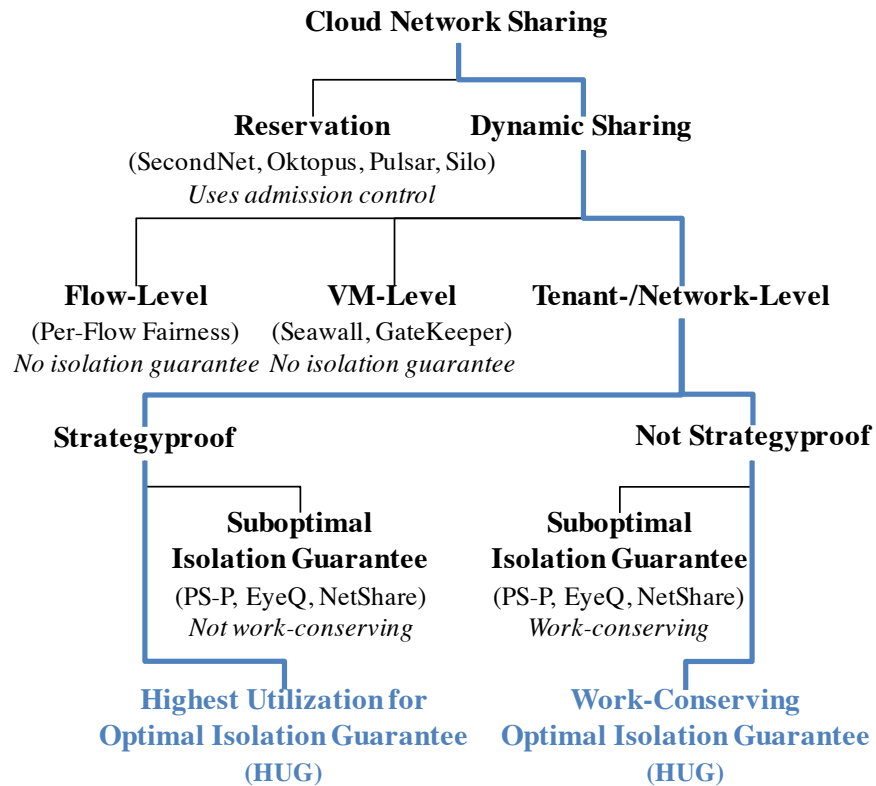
Cloud Network Sharing

Reservation
(SecondNet, Oktopus, Pulsar, Silo)
*Uses admission control*

Dynamic Sharing

Flow-Level
(Per-Flow Fairness)
*No isolation guarantee*

VM-Level
(Seawall, GateKeeper)
*No isolation guarantee*

Tenant-/Network-Level

Strategyproof

Not Strategyproof

Suboptimal Isolation Guarantee
(PS-P, EyeQ, NetShare)
*Not work-conserving*

Suboptimal Isolation Guarantee
(PS-P, EyeQ, NetShare)
*Work-conserving*

Highest Utilization for Optimal Isolation Guarantee (HUG)

Work-Conserving Optimal Isolation Guarantee (HUG)